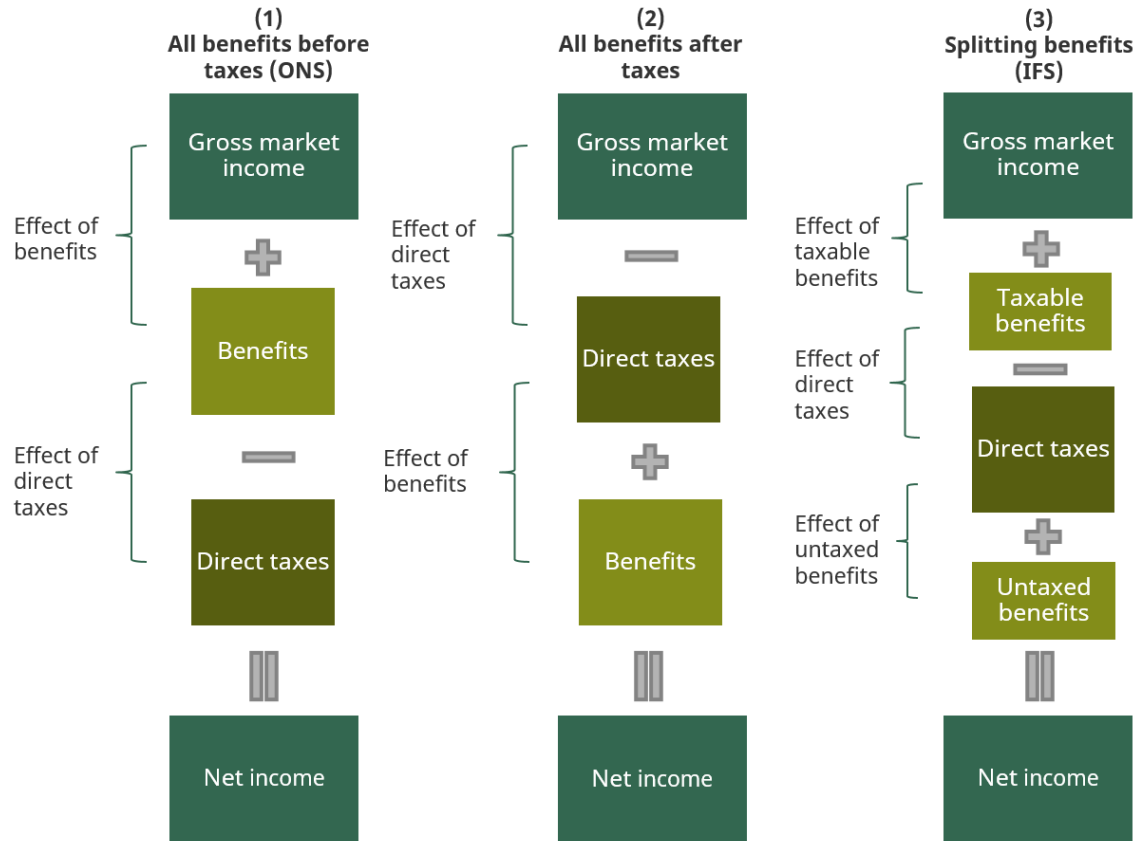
(1)
All benefits before taxes (ONS)

Gross market income

Effect of benefits

Benefits

Effect of direct taxes

Direct taxes

Net income

(2)
All benefits after taxes

Gross market income

Effect of direct taxes

Direct taxes

Effect of benefits

Benefits

Net income

(3)
Splitting benefits (IFS)

Gross market income

Effect of taxable benefits

Taxable benefits

Effect of direct taxes

Direct taxes

Effect of untaxed benefits

Untaxed benefits

Net income